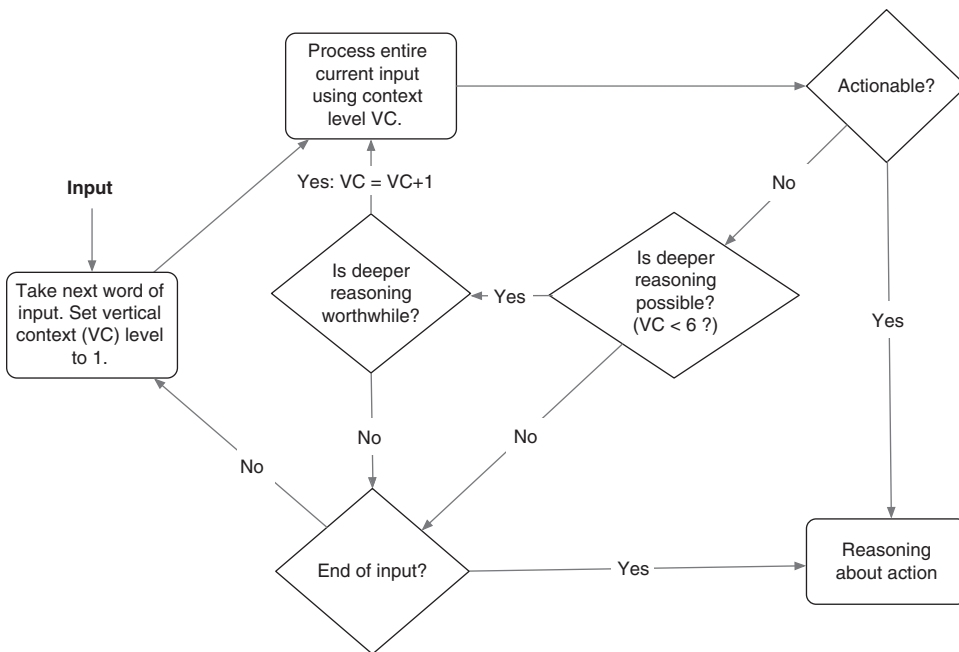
Input

Take next word of input. Set vertical context (VC) level to 1.

Process entire current input using context level VC.

Yes: VC = VC+1

Is deeper reasoning worthwhile?

Actionable?

No

Is deeper reasoning possible? (VC < 6 ?)

Yes

Yes

No

No

No

End of input?

Yes

Reasoning about action